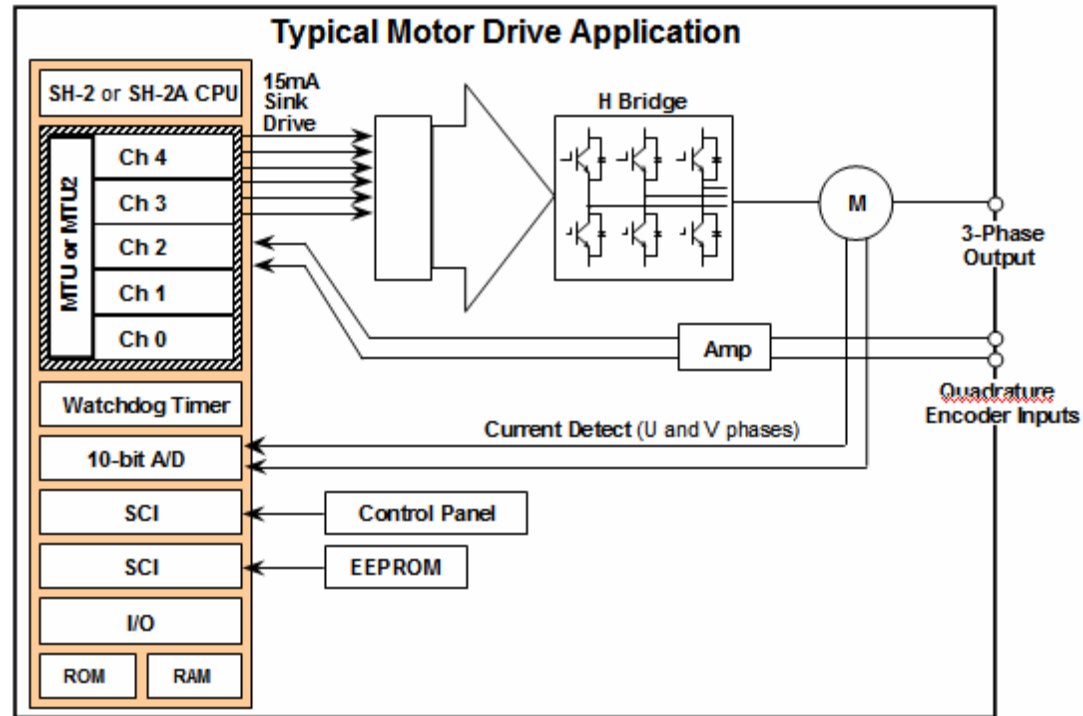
Typical Motor Drive Application

SH-2 or SH-2A CPU

15mA Sink Drive

H Bridge

MTU or MTU2

Ch 4

Ch 3

Ch 2

Ch 1

Ch 0

M

3-Phase Output

Amp

Quadrature Encoder Inputs

Watchdog Timer

Current Detect (U and V phases)

10-bit A/D

SCI

Control Panel

SCI

EEPROM

I/O

ROM

RAM